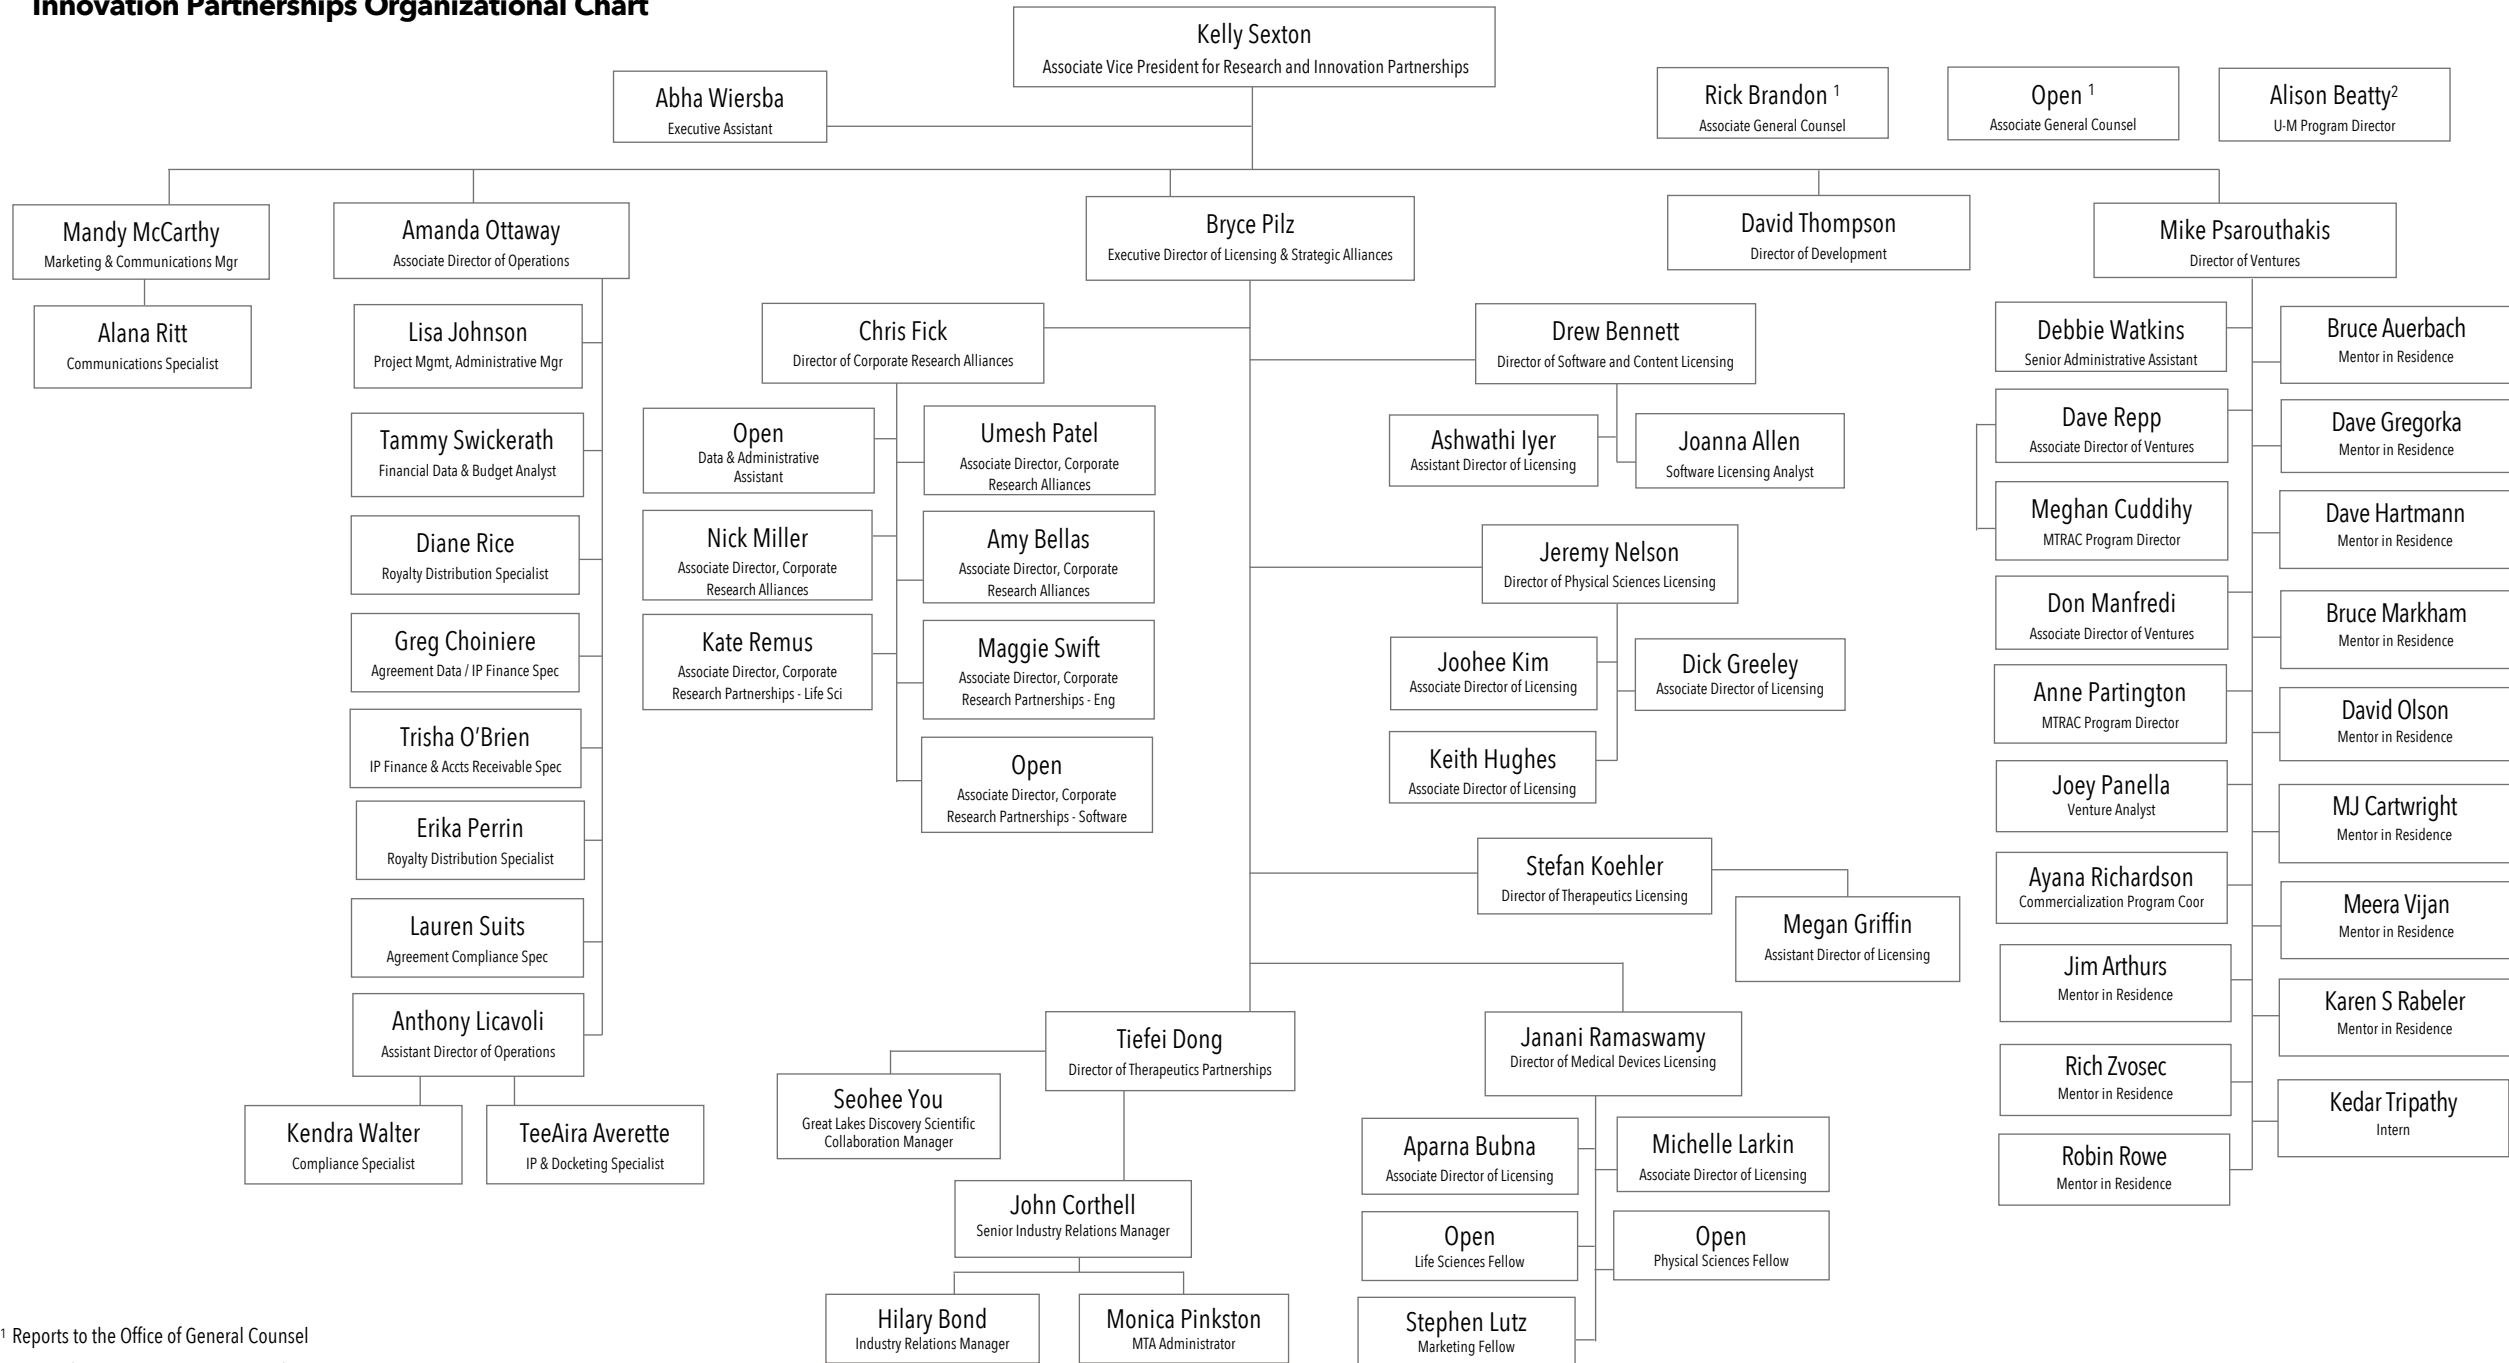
Innovation Partnerships Organizational Chart

Kelly Sexton
Associate Vice President for Research and Innovation Partnerships

Abha Wiersba
Executive Assistant

Rick Brandon $^1$
Associate General Counsel

Open $^1$
Associate General Counsel

Alison Beatty$^2$
U-M Program Director

Mandy McCarthy
Marketing & Communications Mgr

Alana Ritt
Communications Specialist

Amanda Ottaway
Associate Director of Operations

Lisa Johnson
Project Mgmt, Administrative Mgr

Tammy Swickerath
Financial Data & Budget Analyst

Diane Rice
Royalty Distribution Specialist

Greg Choiniere
Agreement Data / IP Finance Spec

Trisha O'Brien
IP Finance & Accts Receivable Spec

Erika Perrin
Royalty Distribution Specialist

Lauren Suits
Agreement Compliance Spec

Anthony Licavoli
Assistant Director of Operations

Kendra Walter
Compliance Specialist

TeeAira Averette
IP & Docketing Specialist

Bryce Pilz
Executive Director of Licensing & Strategic Alliances

Chris Fick
Director of Corporate Research Alliances

Open
Data & Administrative Assistant

Nick Miller
Associate Director, Corporate Research Alliances

Kate Remus
Associate Director, Corporate Research Partnerships - Life Sci

Umesh Patel
Associate Director, Corporate Research Alliances

Amy Bellas
Associate Director, Corporate Research Alliances

Maggie Swift
Associate Director, Corporate Research Partnerships - Eng

Open
Associate Director, Corporate Research Partnerships - Software

Tiefei Dong
Director of Therapeutics Partnerships

Seohee You
Great Lakes Discovery Scientific Collaboration Manager

John Corthell
Senior Industry Relations Manager

Hilary Bond
Industry Relations Manager

Monica Pinkston
MTA Administrator

Drew Bennett
Director of Software and Content Licensing

Ashwathi Iyer
Assistant Director of Licensing

Joanna Allen
Software Licensing Analyst

Jeremy Nelson
Director of Physical Sciences Licensing

Joohee Kim
Associate Director of Licensing

Dick Greeley
Associate Director of Licensing

Keith Hughes
Associate Director of Licensing

Stefan Koehler
Director of Therapeutics Licensing

Megan Griffin
Assistant Director of Licensing

Janani Ramaswamy
Director of Medical Devices Licensing

Aparna Bubna
Associate Director of Licensing

Michelle Larkin
Associate Director of Licensing

Open
Life Sciences Fellow

Open
Physical Sciences Fellow

Stephen Lutz
Marketing Fellow

David Thompson
Director of Development

Mike Psarouthakis
Director of Ventures

Debbie Watkins
Senior Administrative Assistant

Dave Repp
Associate Director of Ventures

Meghan Cuddihy
MTRAC Program Director

Don Manfredi
Associate Director of Ventures

Anne Partington
MTRAC Program Director

Joey Panella
Venture Analyst

Ayana Richardson
Commercialization Program Coor

Jim Arthurs
Mentor in Residence

Rich Zvosec
Mentor in Residence

Robin Rowe
Mentor in Residence

Bruce Auerbach
Mentor in Residence

Dave Gregorka
Mentor in Residence

Dave Hartmann
Mentor in Residence

Bruce Markham
Mentor in Residence

David Olson
Mentor in Residence

MJ Cartwright
Mentor in Residence

Meera Vijan
Mentor in Residence

Karen S Rabeler
Mentor in Residence

Kedar Tripathy
Intern

$^1$ Reports to the Office of General Counsel